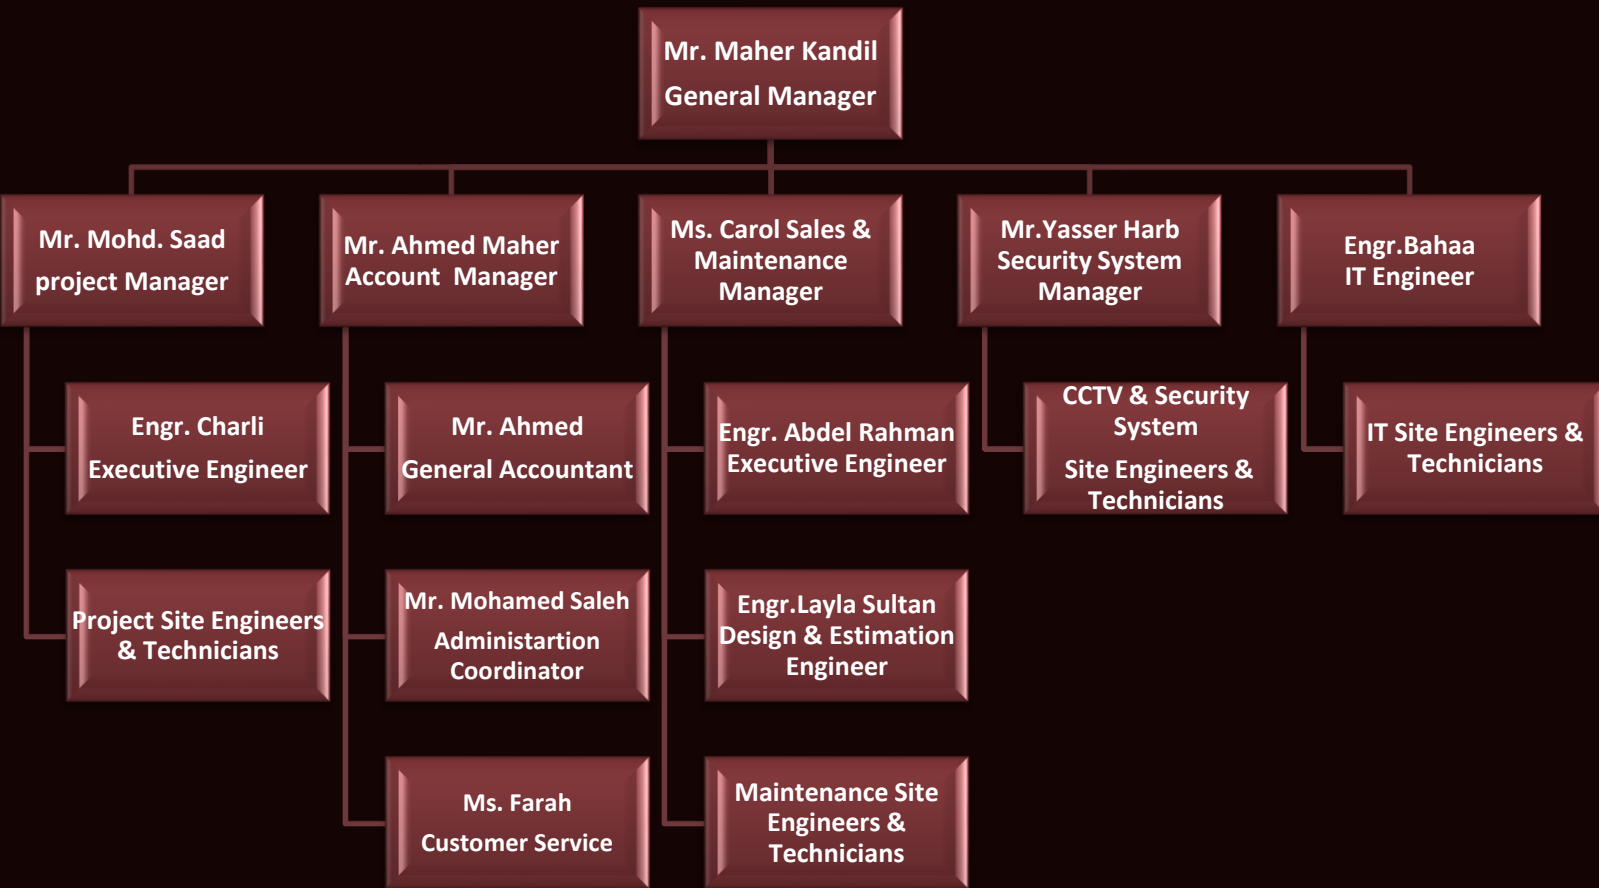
Mr. Maher Kandil
General Manager

Mr. Mohd. Saad
project Manager

Engr. Charli
Executive Engineer

Project Site Engineers & Technicians

Mr. Ahmed Maher
Account Manager

Mr. Ahmed
General Accountant

Mr. Mohamed Saleh
Administartion Coordinator

Ms. Farah
Customer Service

Ms. Carol Sales & Maintenance Manager

Engr. Abdel Rahman
Executive Engineer

Engr.Layla Sultan
Design & Estimation Engineer

Maintenance Site Engineers & Technicians

Mr.Yasser Harb
Security System Manager

CCTV & Security System
Site Engineers & Technicians

Engr.Bahaa
IT Engineer

IT Site Engineers & Technicians